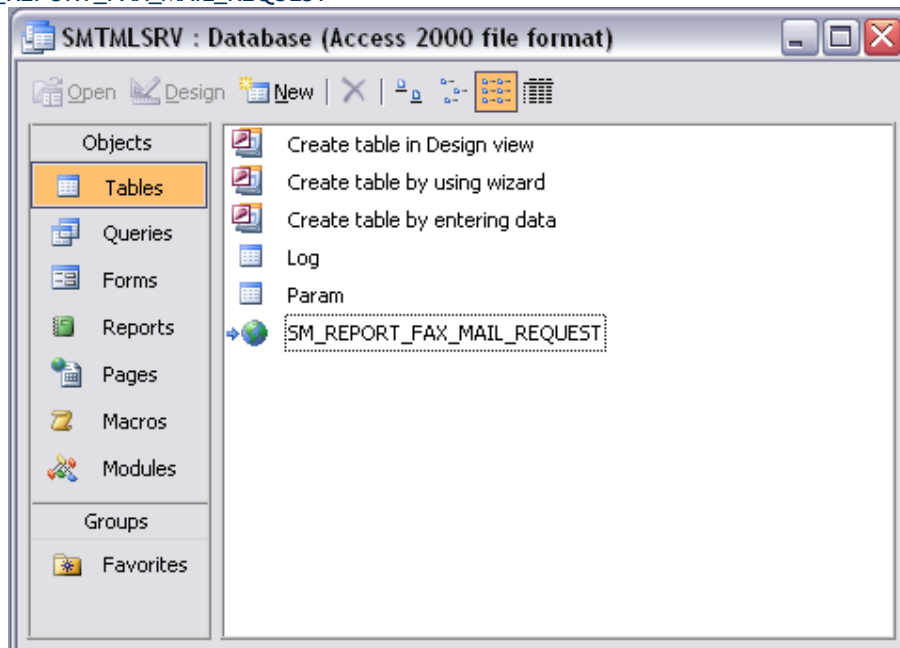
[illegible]

SMTMLSRV : Database (Access 2000 file format)

Open Design New

Objects
Tables
Queries
Forms
Reports
Pages
Macros
Modules
Groups
Favorites

Create table in Design view
Create table by using wizard
Create table by entering data
Log
Param
SM_REPORT_FAX_MAIL_REQUEST